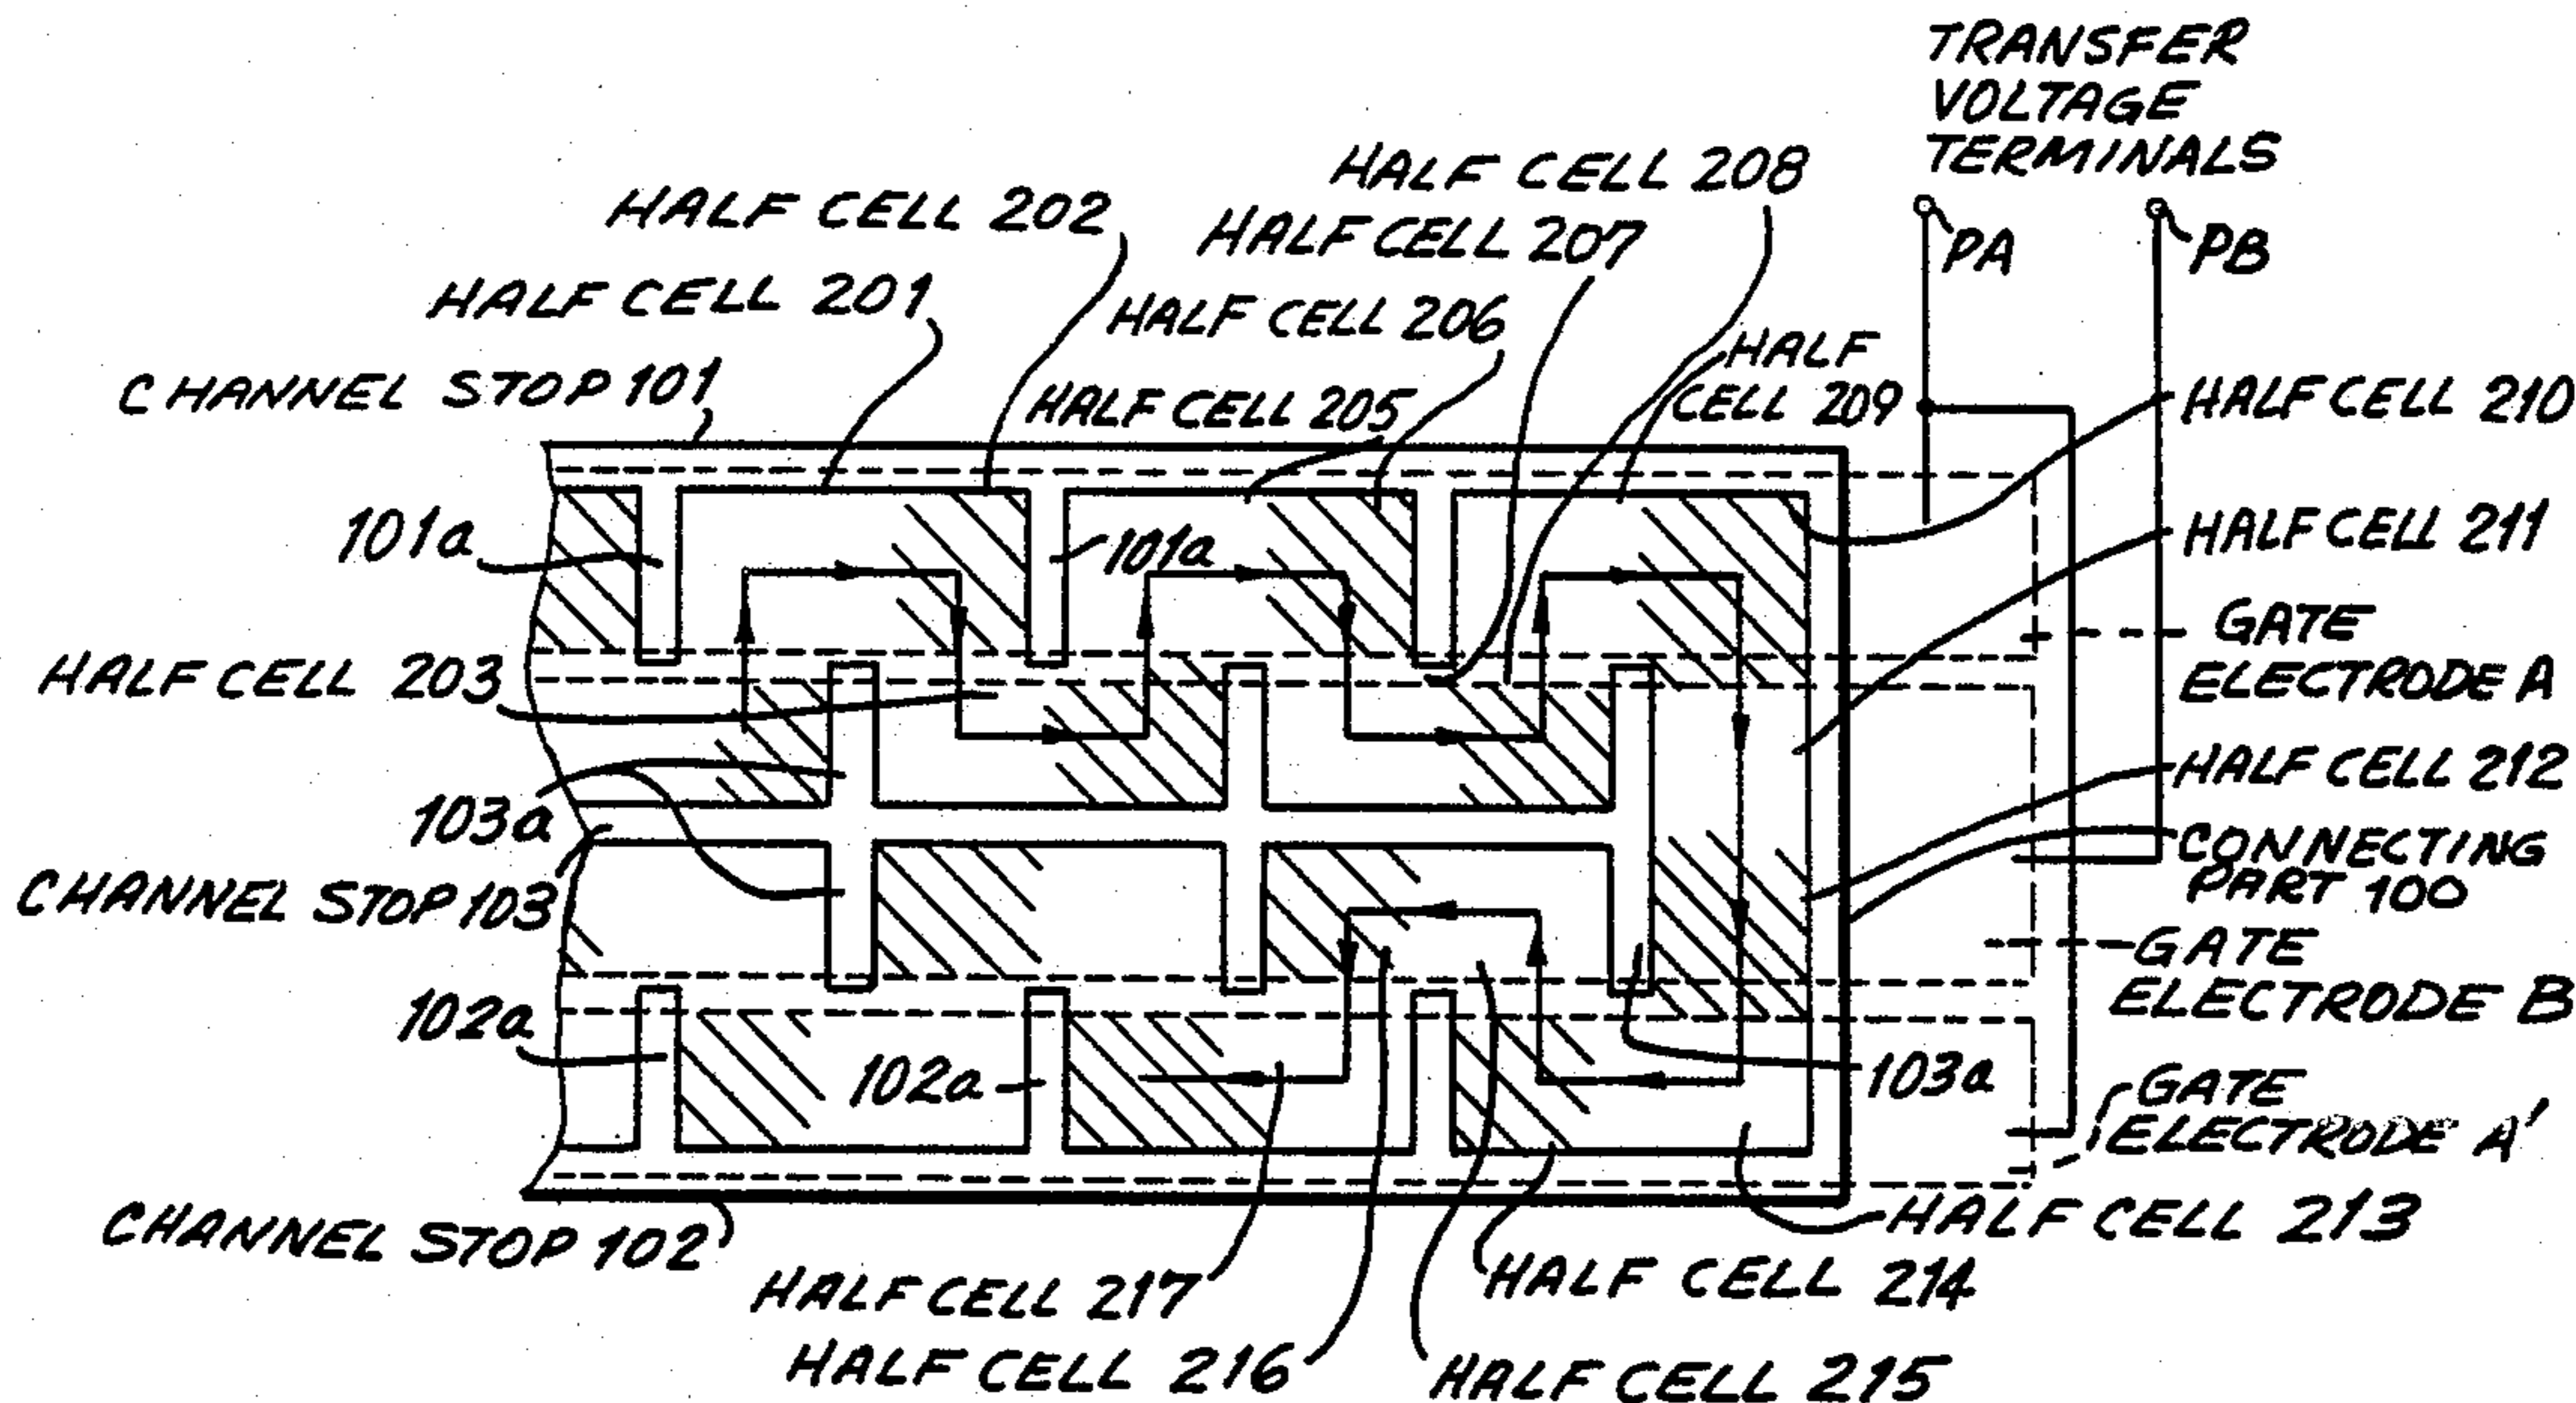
TRANSFER VOLTAGE TERMINALS

HALF CELL 208
HALF CELL 202
HALF CELL 207
PA
PB
HALF CELL 201
HALF CELL 206
HALF CELL 209
CHANNEL STOP 101
HALF CELL 205
HALF CELL 210
101a
101a
HALF CELL 211
GATE ELECTRODE A
HALF CELL 203
HALF CELL 212
103a
CONNECTING PART 100
CHANNEL STOP 103
GATE ELECTRODE B
102a
102a
103a
GATE ELECTRODE A'
CHANNEL STOP 102
HALF CELL 213
HALF CELL 217
HALF CELL 214
HALF CELL 216
HALF CELL 215